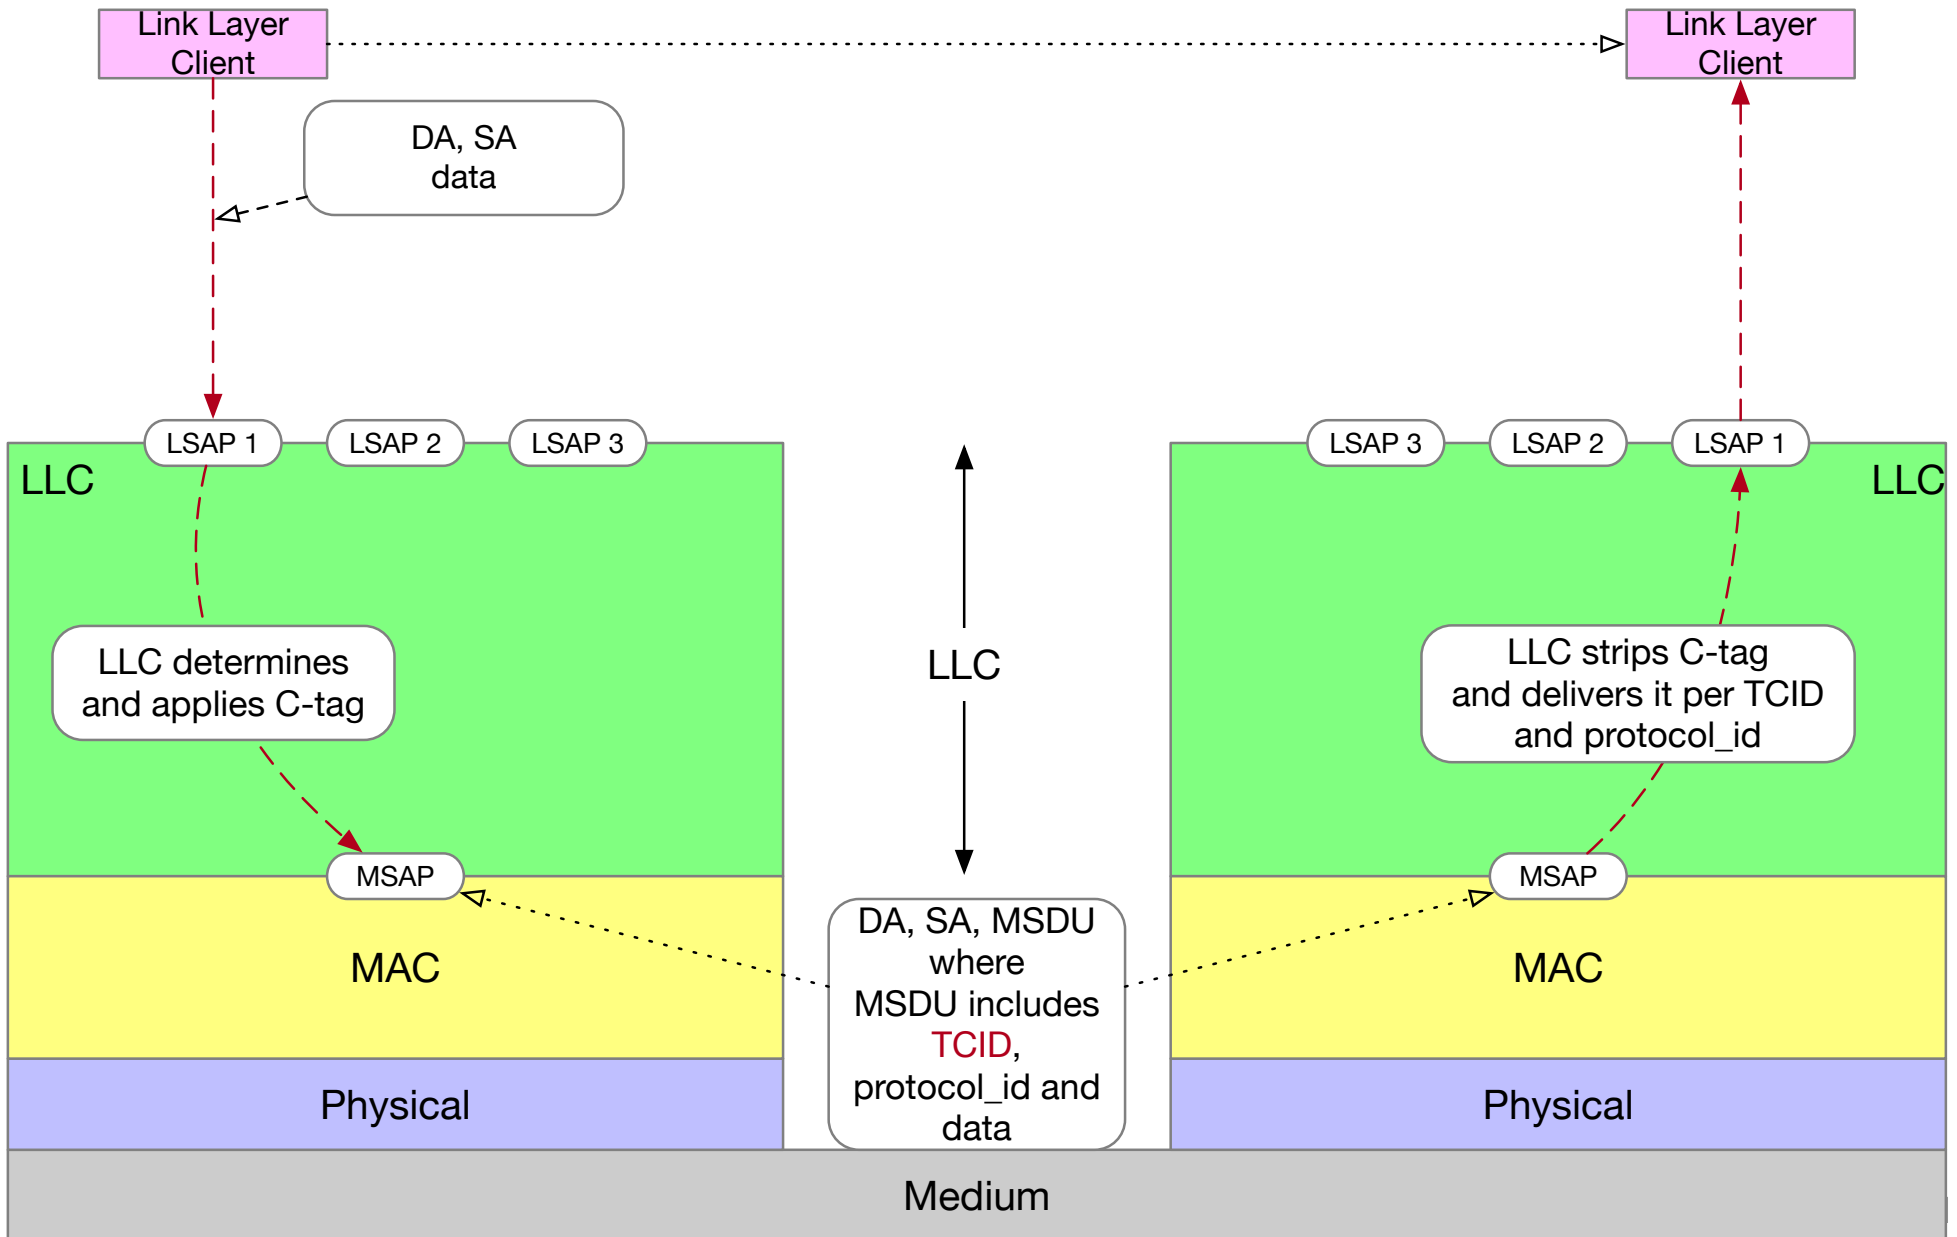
Link Layer Client

Link Layer Client

DA, SA
data

LSAP 1

LSAP 2

LSAP 3

LLC

LSAP 3

LSAP 2

LSAP 1

LLC

LLC determines and applies C-tag

LLC

LLC strips C-tag and delivers it per TCID and protocol_id

MSAP

MSAP

MAC

DA, SA, MSDU where MSDU includes TCID, protocol_id and data

MAC

Physical

Physical

Medium